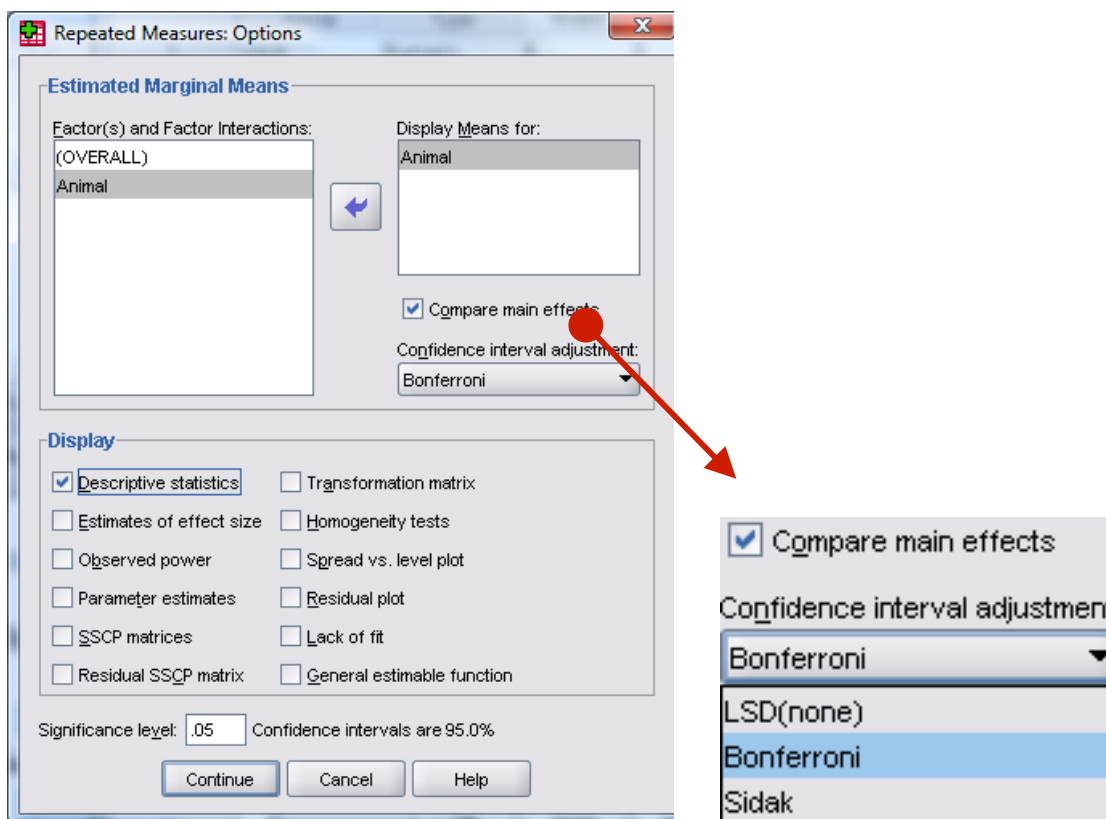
Repeated Measures: Options

Estimated Marginal Means

Factor(s) and Factor Interactions:
(OVERALL)
Animal

Display Means for:
Animal

Compare main effects

Confidence interval adjustment:
Bonferroni

Display

Descriptive statistics
Estimates of effect size
Observed power
Parameter estimates
SSCP matrices
Residual SSCP matrix

Transformation matrix
Homogeneity tests
Spread vs. level plot
Residual plot
Lack of fit
General estimable function

Significance level: .05 Confidence intervals are 95.0%

Continue Cancel Help

Compare main effects

Confidence interval adjustmen

Bonferroni

LSD(none)
Bonferroni
Sidak